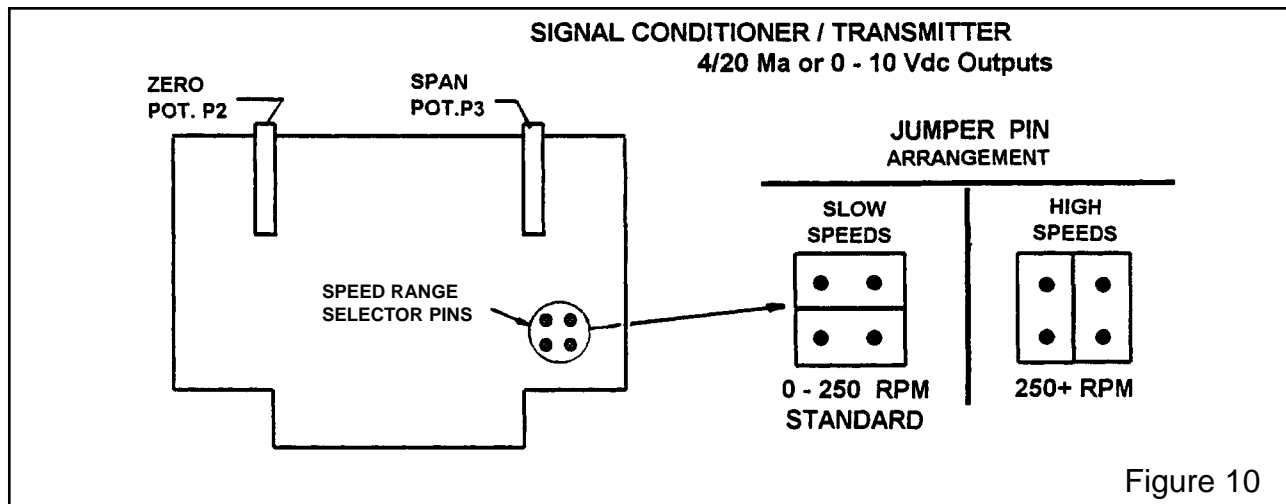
SIGNAL CONDITIONER / TRANSMITTER
4/20 Ma or 0 - 10 Vdc Outputs

ZERO POT. P2

SPAN POT.P3

JUMPER PIN ARRANGEMENT

SLOW SPEEDS

HIGH SPEEDS

SPEED RANGE SELECTOR PINS

0 - 250 RPM STANDARD

250+ RPM

Figure 10